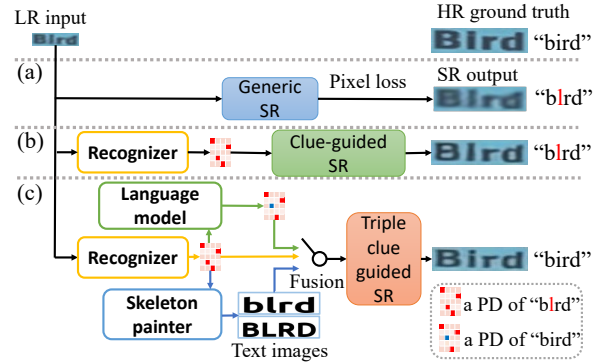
LR input

Bird

HR ground truth

Bird “bird”

(a)

Generic SR

Pixel loss

SR output

Blrd “blrd”

(b)

Recognizer

Clue-guided SR

Blrd “blrd”

(c)

Language model

Recognizer

Skeleton painter

blrd

BLRD

Text images

Fusion

Triple clue guided SR

Bird “bird”

a PD of “blrd”

a PD of “bird”